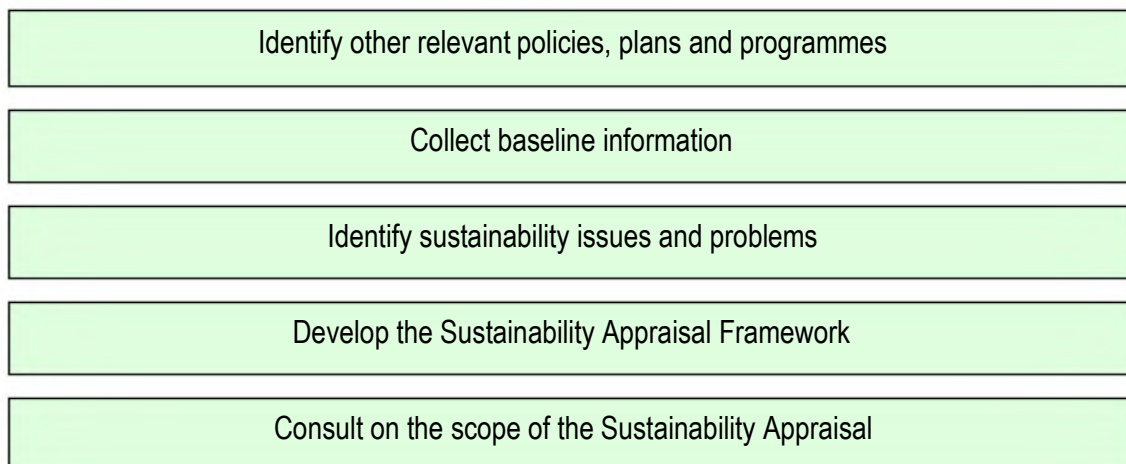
Identify other relevant policies, plans and programmes

Collect baseline information

Identify sustainability issues and problems

Develop the Sustainability Appraisal Framework

Consult on the scope of the Sustainability Appraisal